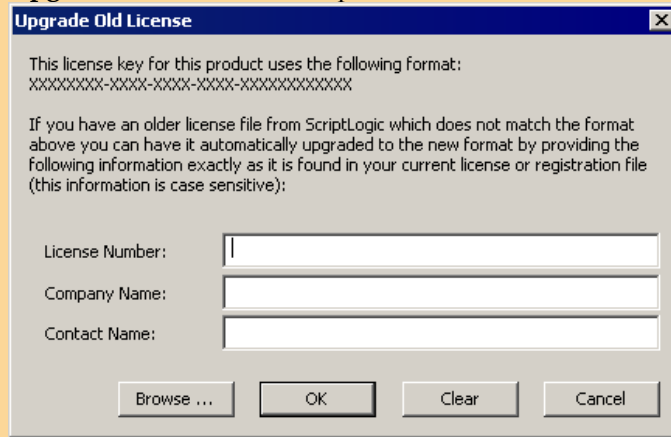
Upgrade Old License

This license key for this product uses the following format:
XXXXXXXX-XXXX-XXXX-XXXX-XXXXXXXXXXXX

If you have an older license file from ScriptLogic which does not match the format above you can have it automatically upgraded to the new format by providing the following information exactly as it is found in your current license or registration file (this information is case sensitive):

License Number:

Company Name:

Contact Name:

Browse ...

OK

Clear

Cancel